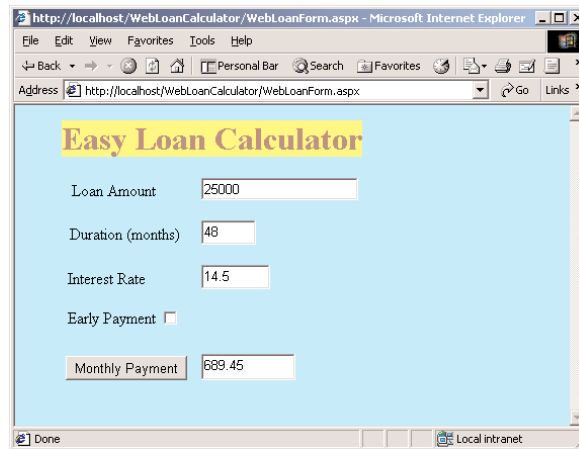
http://localhost/WebLoanCalculator/WebLoanForm.aspx - Microsoft Internet Explorer

File Edit View Favorites Tools Help

Back Personal Bar Search Favorites

Address http://localhost/WebLoanCalculator/WebLoanForm.aspx Go Links

Easy Loan Calculator

Loan Amount 25000

Duration (months) 48

Interest Rate 14.5

Early Payment

Monthly Payment 689.45

Done Local intranet